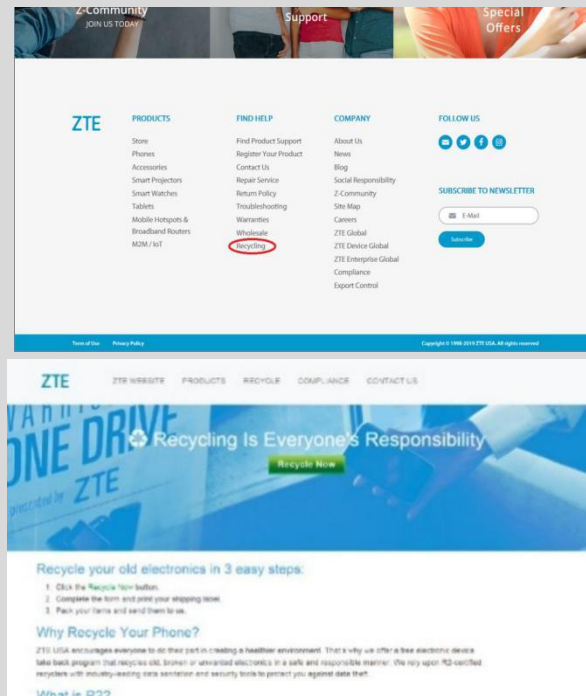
Z-Community
JOIN US TODAY

Support

Special Offers

ZTE

PRODUCTS
Store
Phones
Accessories
Smart Projectors
Smart Watches
Tablets
Mobile Hotspots & Broadband Routers
M2M / IoT

FIND HELP
Find Product Support
Register Your Product
Contact Us
Repair Service
Return Policy
Troubleshooting
Warranties
Wholesale
Recycling

COMPANY
About Us
News
Blog
Social Responsibility
Z-Community
Site Map
Careers
ZTE Global
ZTE Device Global
ZTE Enterprise Global
Compliance
Export Control

FOLLOW US

SUBSCRIBE TO NEWSLETTER
E-Mail
Subscribe

Terms of Use Privacy Policy

Copyright © 1998-2019 ZTE USA. All rights reserved

ZTE ZTE WEBSITE PRODUCTS RECYCLE COMPLIANCE CONTACT US

ONE DRIVE
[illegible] by ZTE

Recycling Is Everyone's Responsibility
Recycle Now

Recycle your old electronics in 3 easy steps:
1. Click the Recycle Now button.
2. Complete the form and print your shipping label.
3. Pack your items and send them to us.

Why Recycle Your Phone?
ZTE USA encourages everyone to do their part in creating a healthier environment. That's why we offer a free electronic device take back program that recycles old, broken or unwanted electronics in a safe and responsible manner. We rely upon R2-certified recyclers with industry-leading data sanitation and security tools to protect you against data theft.

What is R2?